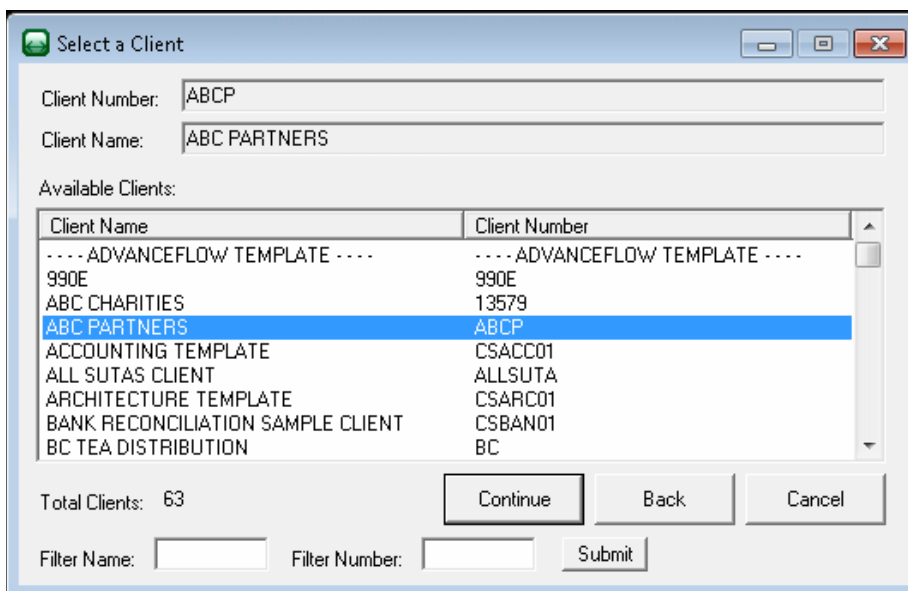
Select a Client

Client Number: ABCP

Client Name: ABC PARTNERS

Available Clients:

| Client Name | Client Number |
|---|---|
| - - - - ADVANCEFLOW TEMPLATE - - - - | - - - - ADVANCEFLOW TEMPLATE - - - - |
| 990E | 990E |
| ABC CHARITIES | 13579 |
| ABC PARTNERS | ABCP |
| ACCOUNTING TEMPLATE | CSACC01 |
| ALL SUTAS CLIENT | ALLSUTA |
| ARCHITECTURE TEMPLATE | CSARC01 |
| BANK RECONCILIATION SAMPLE CLIENT | CSBAN01 |
| BC TEA DISTRIBUTION | BC |

Total Clients: 63

Continue

Back

Cancel

Filter Name:

Filter Number:

Submit